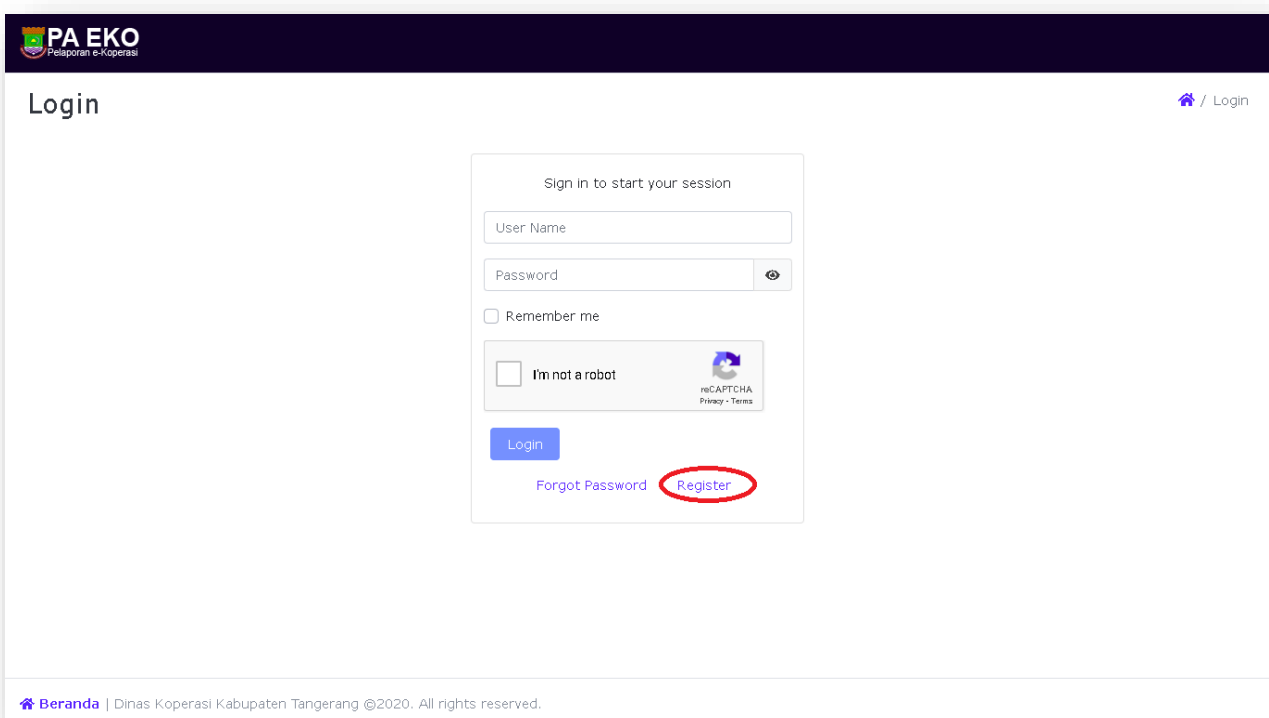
PA EKO
Pelaporan e-Koperasi

Login

/ Login

Sign in to start your session

User Name

Password

Remember me

I'm not a robot

reCAPTCHA
Privacy - Terms

Login

Forgot Password Register

Beranda | Dinas Koperasi Kabupaten Tangerang ©2020. All rights reserved.